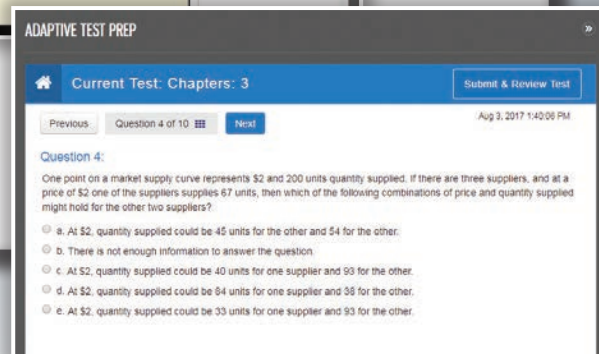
ADAPTIVE TEST PREP

»

Current Test: Chapters: 3

Submit & Review Test

Previous

Question 4 of 10

Next

Aug 3, 2017 1:40:06 PM

Question 4:

One point on a market supply curve represents \$2 and 200 units quantity supplied. If there are three suppliers, and at a price of \$2 one of the suppliers supplies 67 units, then which of the following combinations of price and quantity supplied might hold for the other two suppliers?

a. At \$2, quantity supplied could be 45 units for the other and 54 for the other.

b. There is not enough information to answer the question.

c. At \$2, quantity supplied could be 40 units for one supplier and 93 for the other.

d. At \$2, quantity supplied could be 84 units for one supplier and 38 for the other.

e. At \$2, quantity supplied could be 33 units for one supplier and 93 for the other.